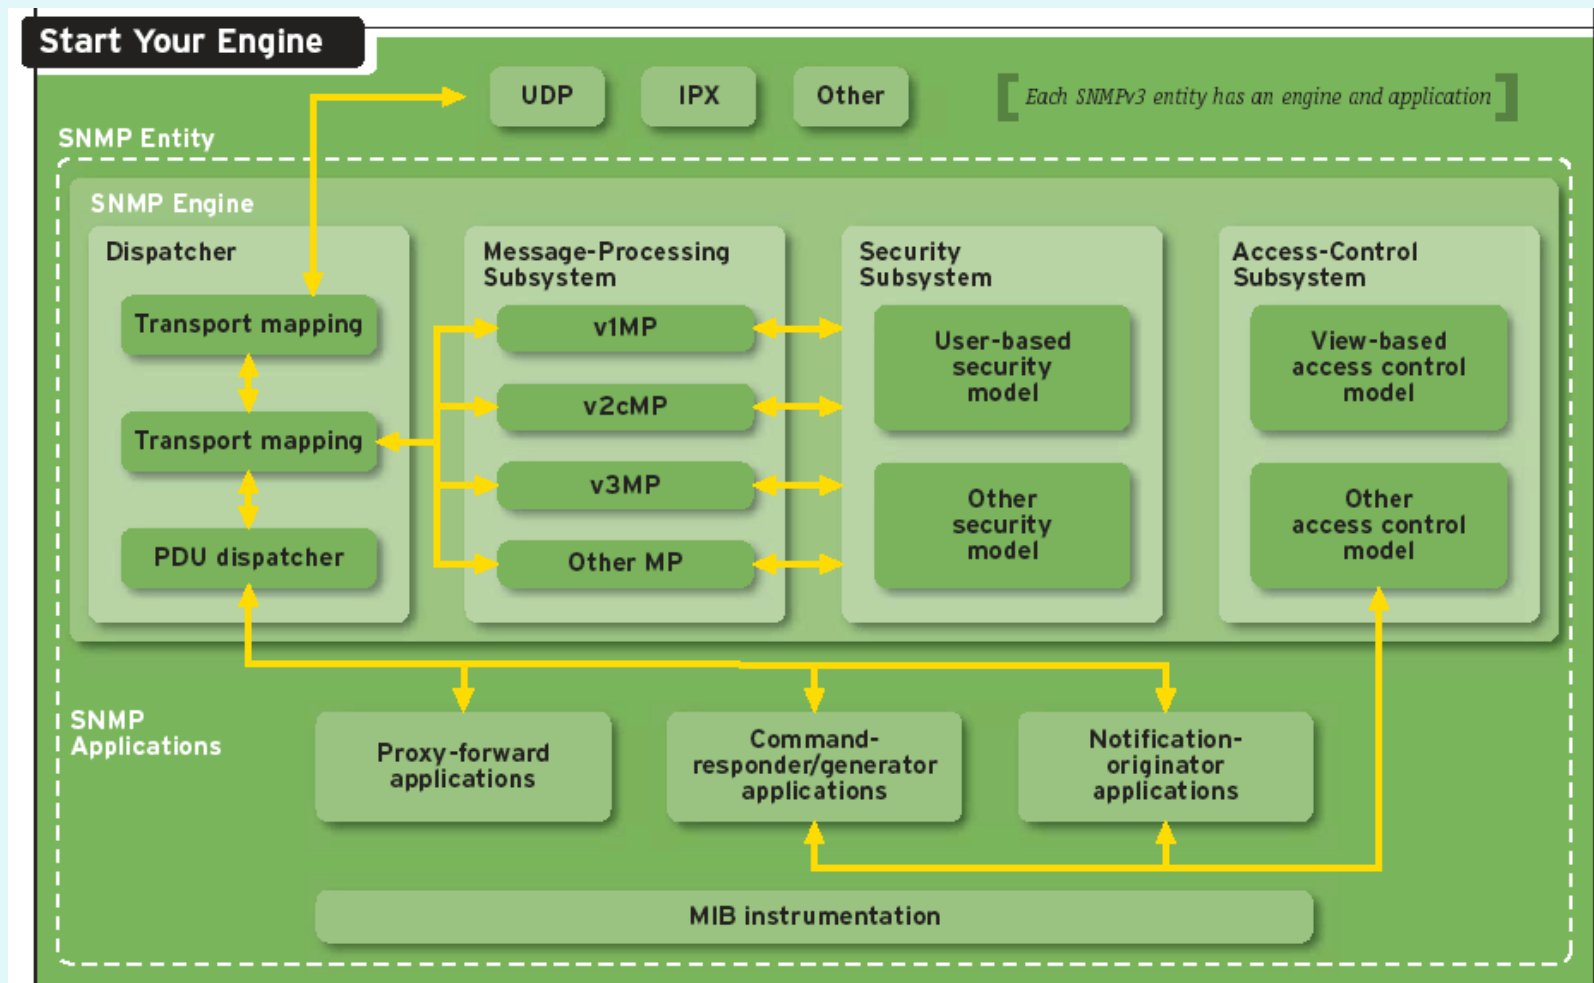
Start Your Engine

UDP

IPX

Other

[ Each SNMPv3 entity has an engine and application ]

SNMP Entity

SNMP Engine

Dispatcher

Transport mapping

Transport mapping

PDU dispatcher

Message-Processing Subsystem

v1MP

v2cMP

v3MP

Other MP

Security Subsystem

User-based security model

Other security model

Access-Control Subsystem

View-based access control model

Other access control model

SNMP Applications

Proxy-forward applications

Command-responder/generator applications

Notification-originator applications

MIB instrumentation